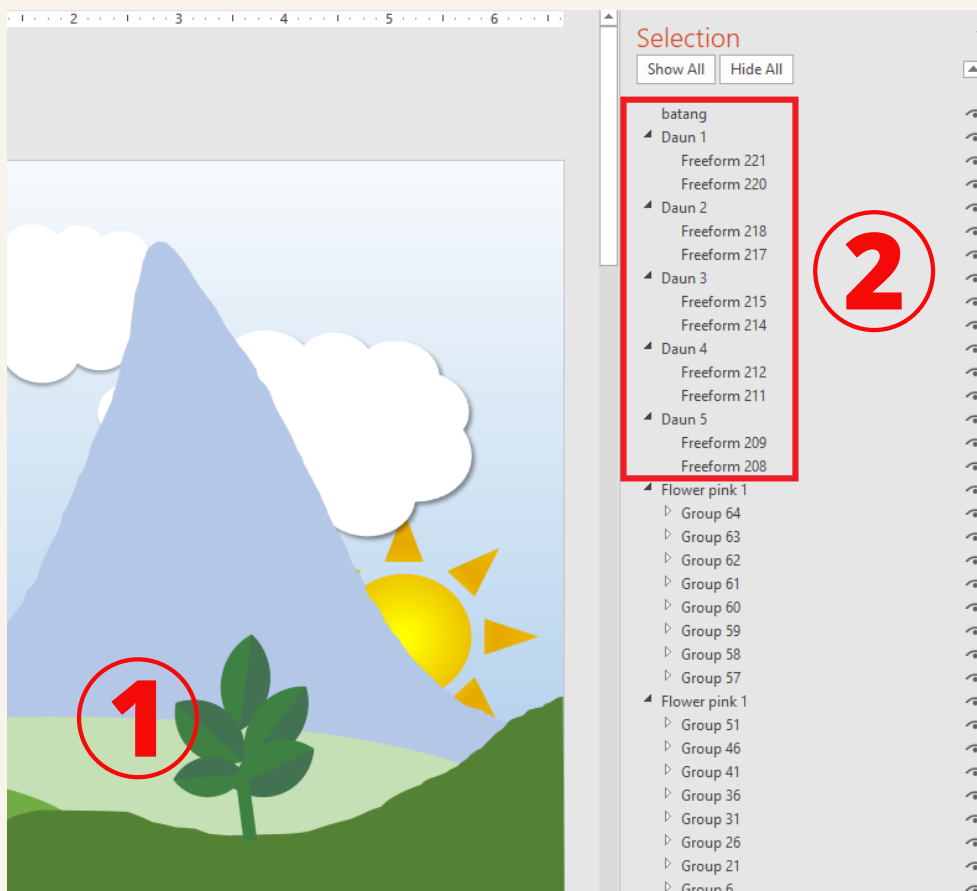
2 3 4 5 6

Selection
Show All Hide All

batang
Daun 1
Freeform 221
Freeform 220
Daun 2
Freeform 218
Freeform 217
Daun 3
Freeform 215
Freeform 214
Daun 4
Freeform 212
Freeform 211
Daun 5
Freeform 209
Freeform 208
Flower pink 1
Group 64
Group 63
Group 62
Group 61
Group 60
Group 59
Group 58
Group 57
Flower pink 1
Group 51
Group 46
Group 41
Group 36
Group 31
Group 26
Group 21
Group 6

1
2